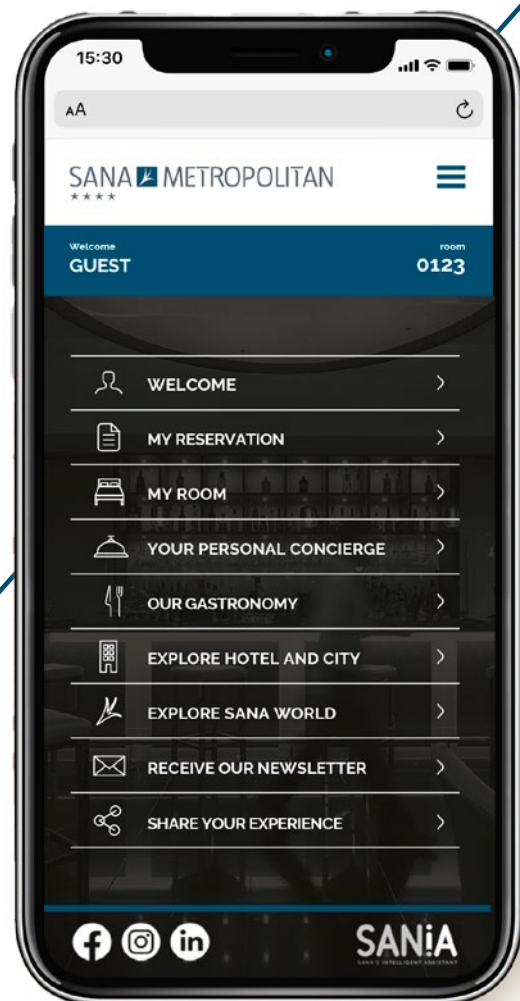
15:30

AA

SANA METROPOLITAN
★★★★

Welcome
GUEST

room
0123

WELCOME
MY RESERVATION
MY ROOM
YOUR PERSONAL CONCIERGE
OUR GASTRONOMY
EXPLORE HOTEL AND CITY
EXPLORE SANA WORLD
RECEIVE OUR NEWSLETTER
SHARE YOUR EXPERIENCE

SANiA
SANA'S INTELLIGENT ASSISTANT